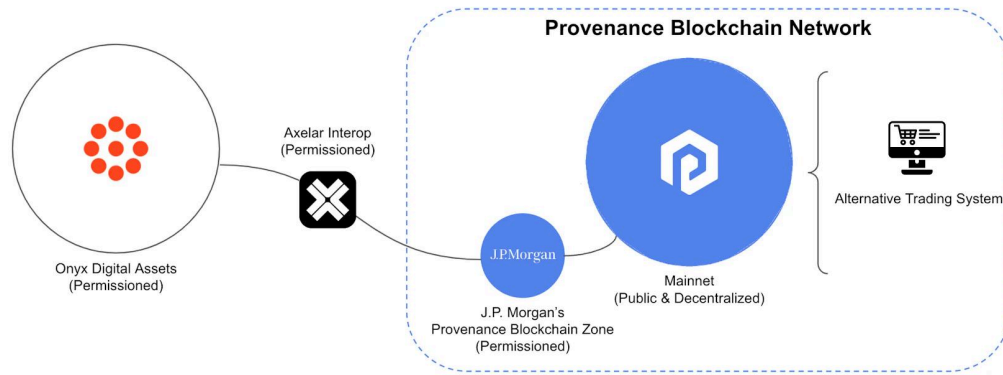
Provenance Blockchain Network

Axelar Interop
(Permissioned)

Onyx Digital Assets
(Permissioned)

J.P.Morgan

J.P. Morgan's
Provenance Blockchain Zone
(Permissioned)

Mainnet
(Public & Decentralized)

Alternative Trading System